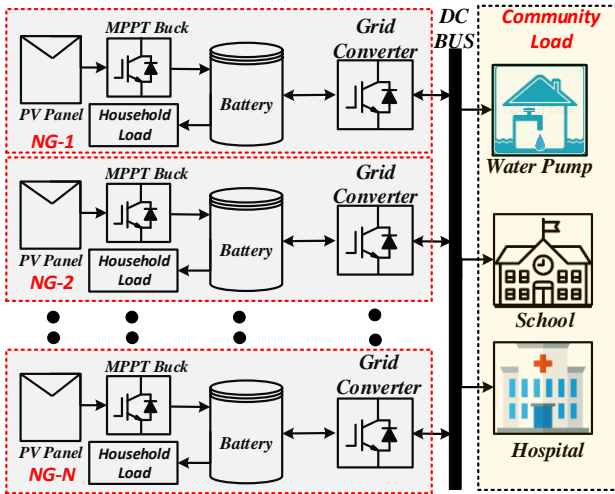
DC BUS

Community Load

MPPT Buck

Grid Converter

Battery

PV Panel

Household Load

NG-1

Water Pump

MPPT Buck

Grid Converter

Battery

PV Panel

Household Load

NG-2

School

MPPT Buck

Grid Converter

Battery

PV Panel

Household Load

NG-N

Hospital